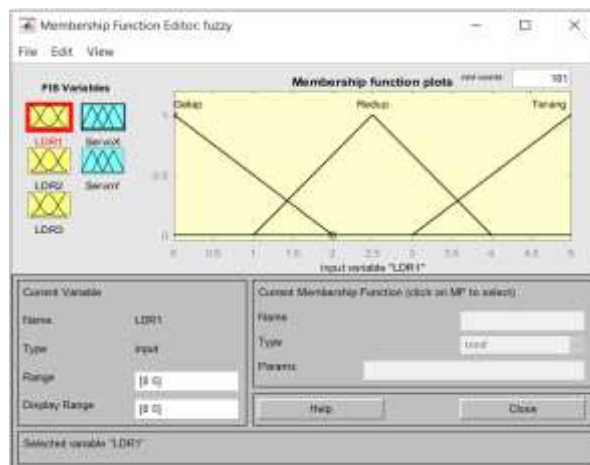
Membership Function Editor: fuzzy

File Edit View

FIS Variables

LDR1 ServoX

LDR2 ServoY

LDR3

Membership function plots

plot points: 181

Gelap

Redup

Terang

1

0.5

0

0 0.5 1 1.5 2 2.5 3 3.5 4 4.5 5

input variable "LDR1"

Current Variable

Name LDR1

Type input

Range [0 5]

Display Range [0 5]

Current Membership Function (click on MF to select)

Name

Type trimf

Params

Help

Close

Selected variable "LDR1"